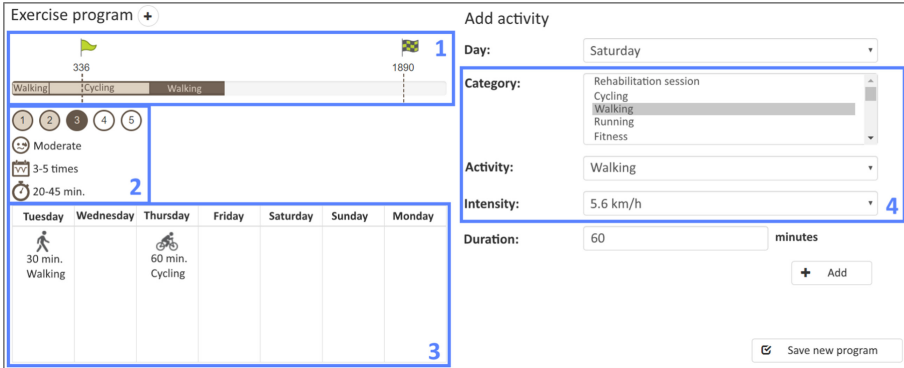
Exercise program +

1

336

1890

Walking Cycling Walking

1 2 3 4 5

Moderate

3-5 times

20-45 min.

2

| Tuesday | Wednesday | Thursday | Friday | Saturday | Sunday | Monday |
|---|---|---|---|---|---|---|
| 30 min. Walking | | 60 min. Cycling | | | | |

3

Add activity

Day: Saturday

Category: Rehabilitation session
Cycling
Walking
Running
Fitness

Activity: Walking

Intensity: 5.6 km/h

4

Duration: 60 minutes

+ Add

Save new program